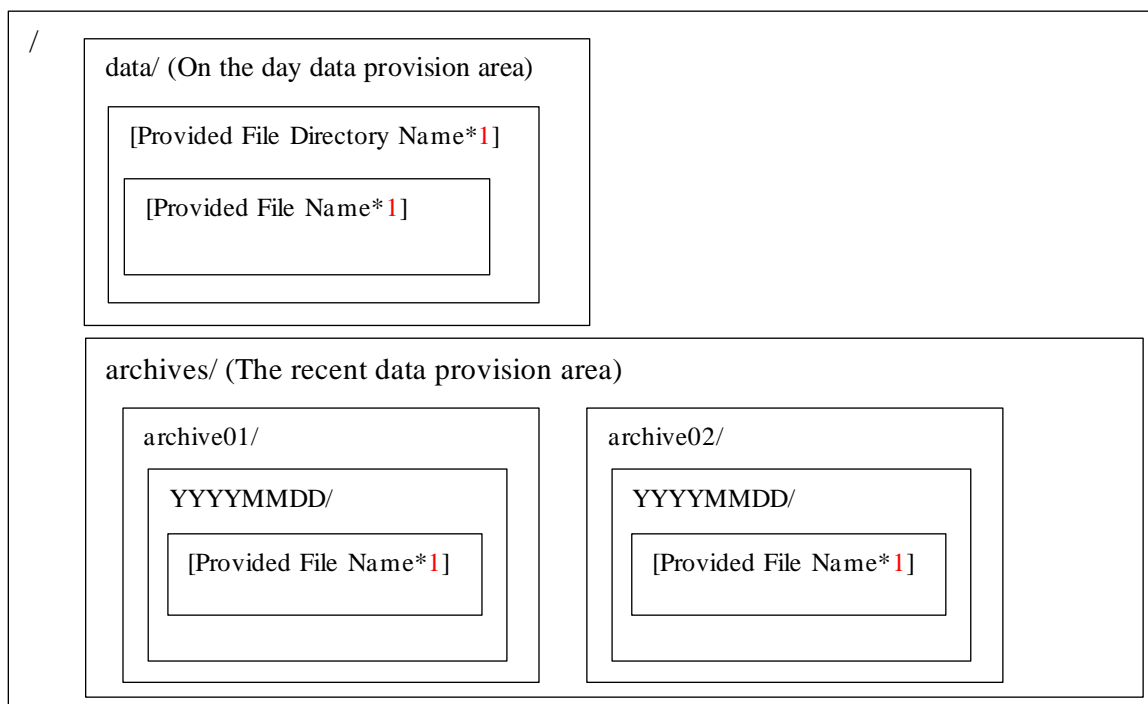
/

data/ (On the day data provision area)

[Provided File Directory Name*1]

[Provided File Name*1]

archives/ (The recent data provision area)

archive01/

YYYYMMDD/

[Provided File Name*1]

archive02/

YYYYMMDD/

[Provided File Name*1]